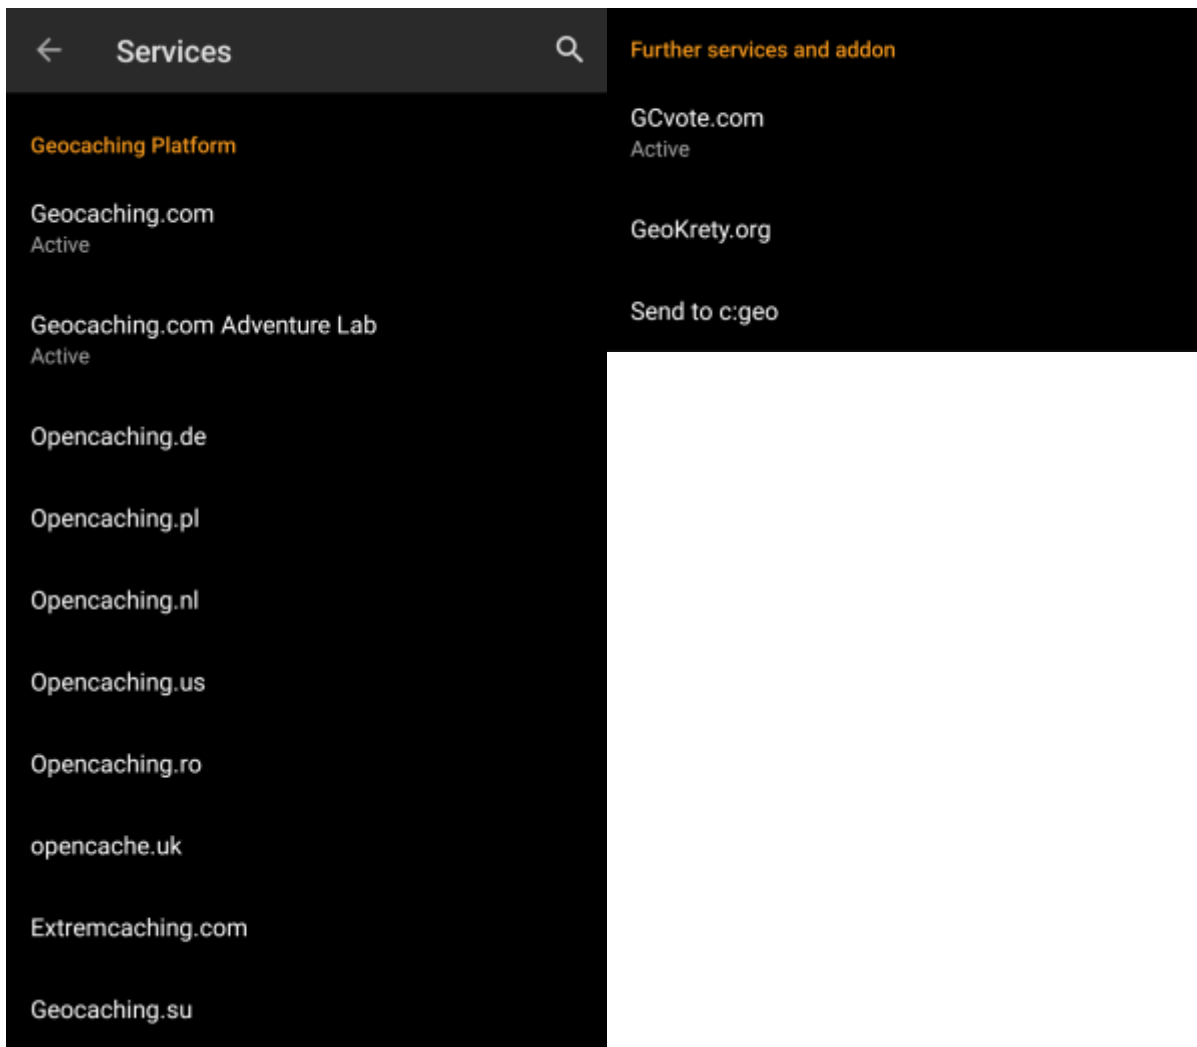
Services

Geocaching Platform

Geocaching.com
Active

Geocaching.com Adventure Lab
Active

Opencaching.de

Opencaching.pl

Opencaching.nl

Opencaching.us

Opencaching.ro

opencache.uk

Extremcaching.com

Geocaching.su

Further services and addon

GCvote.com
Active

GeoKrety.org

Send to c:geo